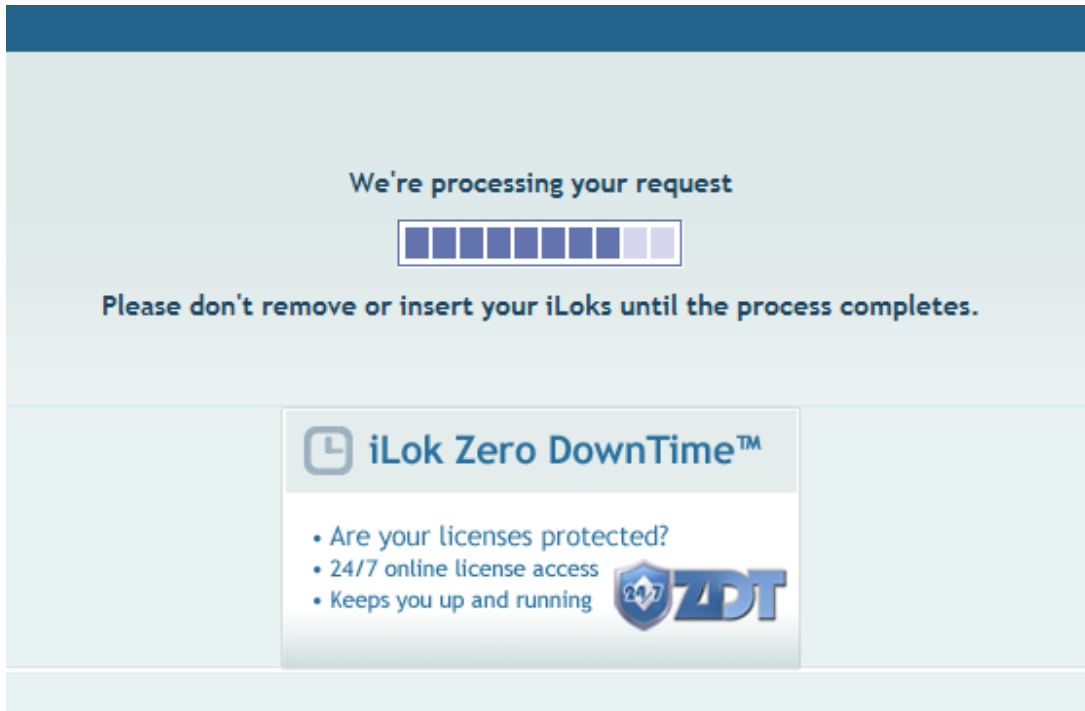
We're processing your request

Please don't remove or insert your iLoks until the process completes.

iLok Zero DownTime™

• Are your licenses protected?
• 24/7 online license access
• Keeps you up and running

24/7 ZDT